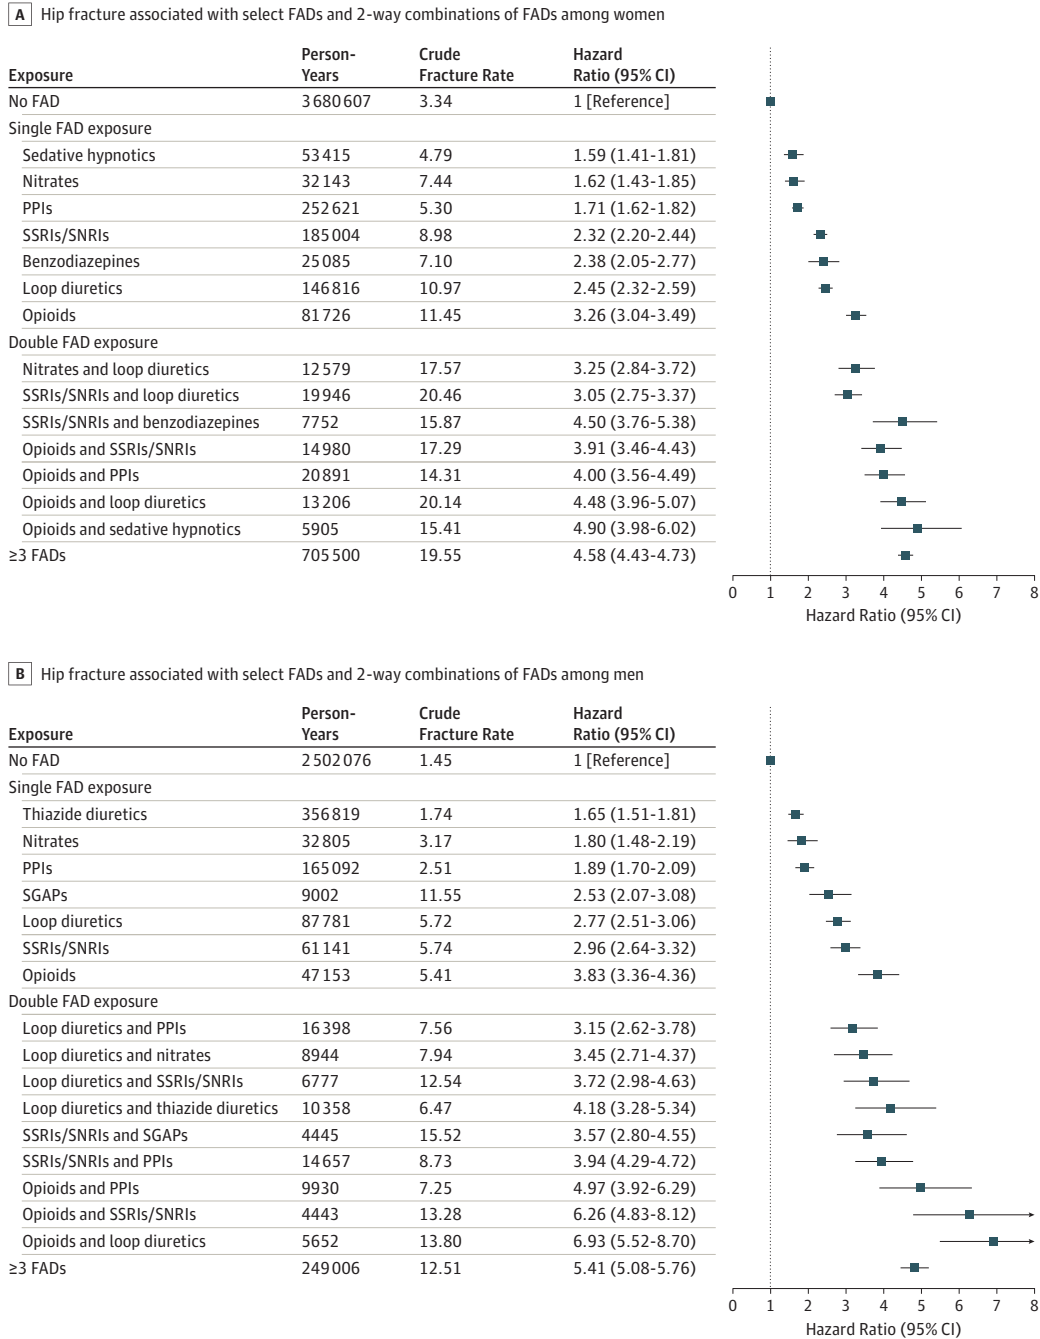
A Hip fracture associated with select FADs and 2-way combinations of FADs among women

| Exposure | Person-Years | Crude Fracture Rate | Hazard Ratio (95% CI) |
|---|---|---|---|
| No FAD | 3680607 | 3.34 | 1 [Reference] |
| Single FAD exposure | | | |
| Sedative hypnotics | 53415 | 4.79 | 1.59 (1.41-1.81) |
| Nitrates | 32143 | 7.44 | 1.62 (1.43-1.85) |
| PPIs | 252621 | 5.30 | 1.71 (1.62-1.82) |
| SSRIs/SNRIs | 185004 | 8.98 | 2.32 (2.20-2.44) |
| Benzodiazepines | 25085 | 7.10 | 2.38 (2.05-2.77) |
| Loop diuretics | 146816 | 10.97 | 2.45 (2.32-2.59) |
| Opioids | 81726 | 11.45 | 3.26 (3.04-3.49) |
| Double FAD exposure | | | |
| Nitrates and loop diuretics | 12579 | 17.57 | 3.25 (2.84-3.72) |
| SSRIs/SNRIs and loop diuretics | 19946 | 20.46 | 3.05 (2.75-3.37) |
| SSRIs/SNRIs and benzodiazepines | 7752 | 15.87 | 4.50 (3.76-5.38) |
| Opioids and SSRIs/SNRIs | 14980 | 17.29 | 3.91 (3.46-4.43) |
| Opioids and PPIs | 20891 | 14.31 | 4.00 (3.56-4.49) |
| Opioids and loop diuretics | 13206 | 20.14 | 4.48 (3.96-5.07) |
| Opioids and sedative hypnotics | 5905 | 15.41 | 4.90 (3.98-6.02) |
| ≥3 FADs | 705500 | 19.55 | 4.58 (4.43-4.73) |

0 1 2 3 4 5 6 7 8
Hazard Ratio (95% CI)

B Hip fracture associated with select FADs and 2-way combinations of FADs among men

| Exposure | Person-Years | Crude Fracture Rate | Hazard Ratio (95% CI) |
|---|---|---|---|
| No FAD | 2502076 | 1.45 | 1 [Reference] |
| Single FAD exposure | | | |
| Thiazide diuretics | 356819 | 1.74 | 1.65 (1.51-1.81) |
| Nitrates | 32805 | 3.17 | 1.80 (1.48-2.19) |
| PPIs | 165092 | 2.51 | 1.89 (1.70-2.09) |
| SGAPs | 9002 | 11.55 | 2.53 (2.07-3.08) |
| Loop diuretics | 87781 | 5.72 | 2.77 (2.51-3.06) |
| SSRIs/SNRIs | 61141 | 5.74 | 2.96 (2.64-3.32) |
| Opioids | 47153 | 5.41 | 3.83 (3.36-4.36) |
| Double FAD exposure | | | |
| Loop diuretics and PPIs | 16398 | 7.56 | 3.15 (2.62-3.78) |
| Loop diuretics and nitrates | 8944 | 7.94 | 3.45 (2.71-4.37) |
| Loop diuretics and SSRIs/SNRIs | 6777 | 12.54 | 3.72 (2.98-4.63) |
| Loop diuretics and thiazide diuretics | 10358 | 6.47 | 4.18 (3.28-5.34) |
| SSRIs/SNRIs and SGAPs | 4445 | 15.52 | 3.57 (2.80-4.55) |
| SSRIs/SNRIs and PPIs | 14657 | 8.73 | 3.94 (4.29-4.72) |
| Opioids and PPIs | 9930 | 7.25 | 4.97 (3.92-6.29) |
| Opioids and SSRIs/SNRIs | 4443 | 13.28 | 6.26 (4.83-8.12) |
| Opioids and loop diuretics | 5652 | 13.80 | 6.93 (5.52-8.70) |
| ≥3 FADs | 249006 | 12.51 | 5.41 (5.08-5.76) |

0 1 2 3 4 5 6 7 8
Hazard Ratio (95% CI)